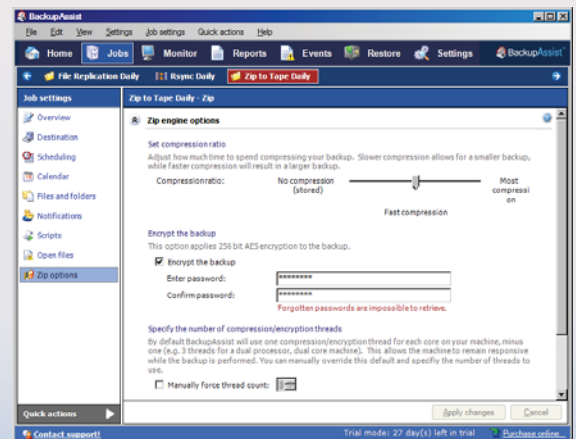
BackupAssist

File Edit View Settings Job settings Quick actions Help

Home Jobs Monitor Reports Events Restore Settings BackupAssist

File Replication Daily Rsync Daily Zip to Tape Daily

Job settings

Overview
Destination
Scheduling
Calendar
Files and folders
Notifications
Scripts
Open files
Zip options

Quick actions

Contact support!

Zip to Tape Daily - Zip

Zip engine options

Set compression ratio

Adjust how much time to spend compressing your backup. Slower compression allows for a smaller backup, while faster compression will result in a larger backup.

Compression ratio: No compression (stored) Most compression

Fast compression

Encrypt the backup

This option applies 256 bit AES encryption to the backup.

Encrypt the backup

Enter password: ********

Confirm password: ********

Forgotten passwords are impossible to retrieve.

Specify the number of compression/encryption threads

By default BackupAssist will use one compression/encryption thread for each core on your machine, minus one (e.g. 3 threads for a dual processor, dual core machine). This allows the machine to remain responsive while the backup is performed. You can manually override this default and specify the number of threads to use.

Manually force thread count: 1

Apply changes Cancel

Trial mode: 27 day(s) left in trial Purchase online...